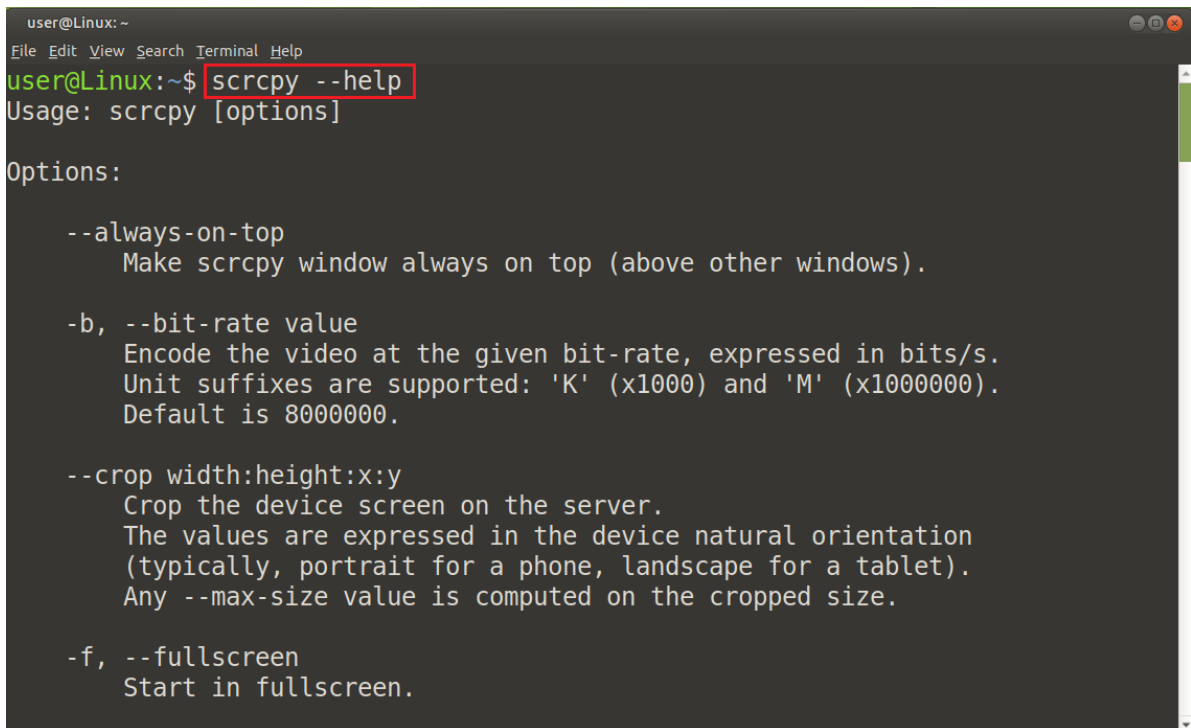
user@Linux: ~

File Edit View Search Terminal Help

user@Linux:~$ scrcpy --help
Usage: scrcpy [options]

Options:

--always-on-top
Make scrcpy window always on top (above other windows).

-b, --bit-rate value
Encode the video at the given bit-rate, expressed in bits/s.
Unit suffixes are supported: 'K' (x1000) and 'M' (x1000000).
Default is 8000000.

--crop width:height:x:y
Crop the device screen on the server.
The values are expressed in the device natural orientation
(typically, portrait for a phone, landscape for a tablet).
Any --max-size value is computed on the cropped size.

-f, --fullscreen
Start in fullscreen.